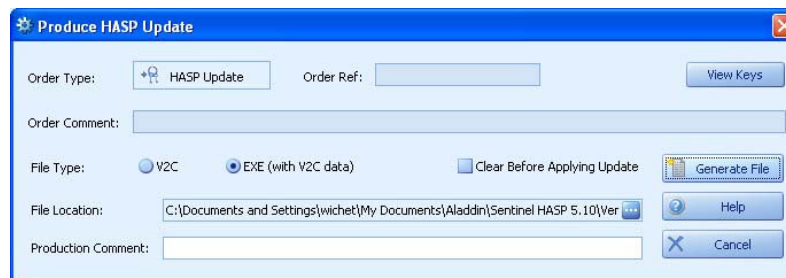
Produce HASP Update

Order Type: HASP Update Order Ref: View Keys

Order Comment:

File Type: V2C EXE (with V2C data) Clear Before Applying Update Generate File

File Location: C:\Documents and Settings\wichet\My Documents\Aladdin\Sentinel HASP 5.10\Ver ... Help

Production Comment: Cancel